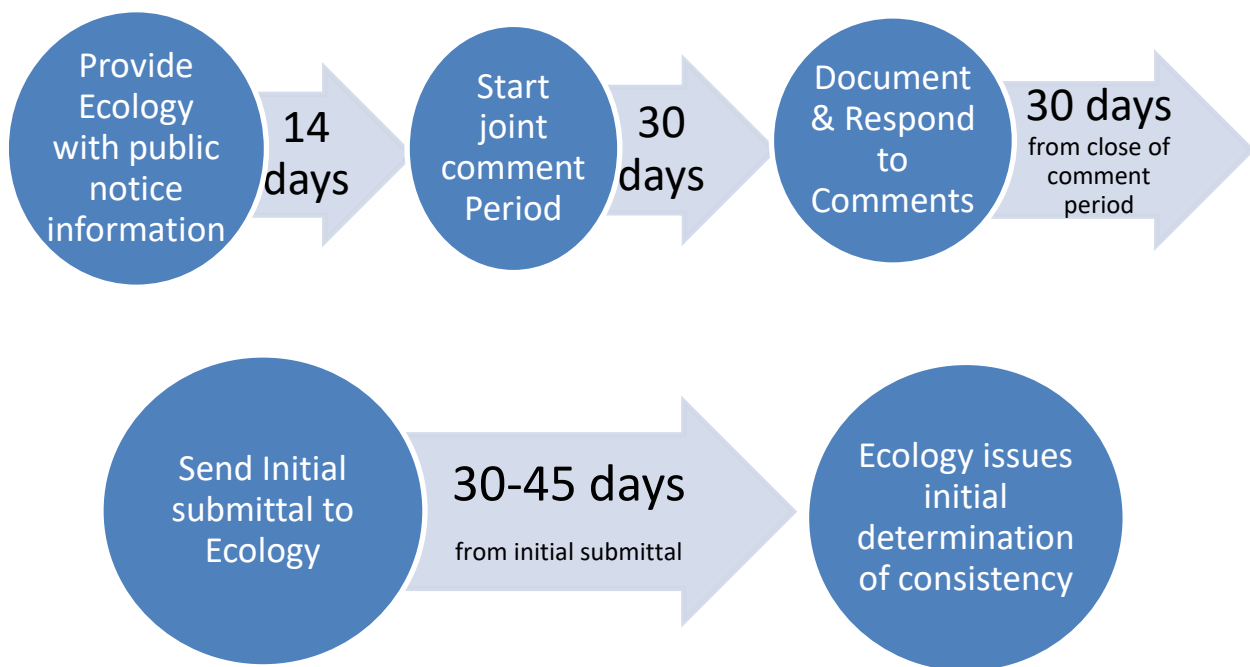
Provide Ecology with public notice information

14 days

Start joint comment Period

30 days

Document & Respond to Comments

30 days from close of comment period

Send Initial submittal to Ecology

30-45 days

from initial submittal

Ecology issues initial determination of consistency